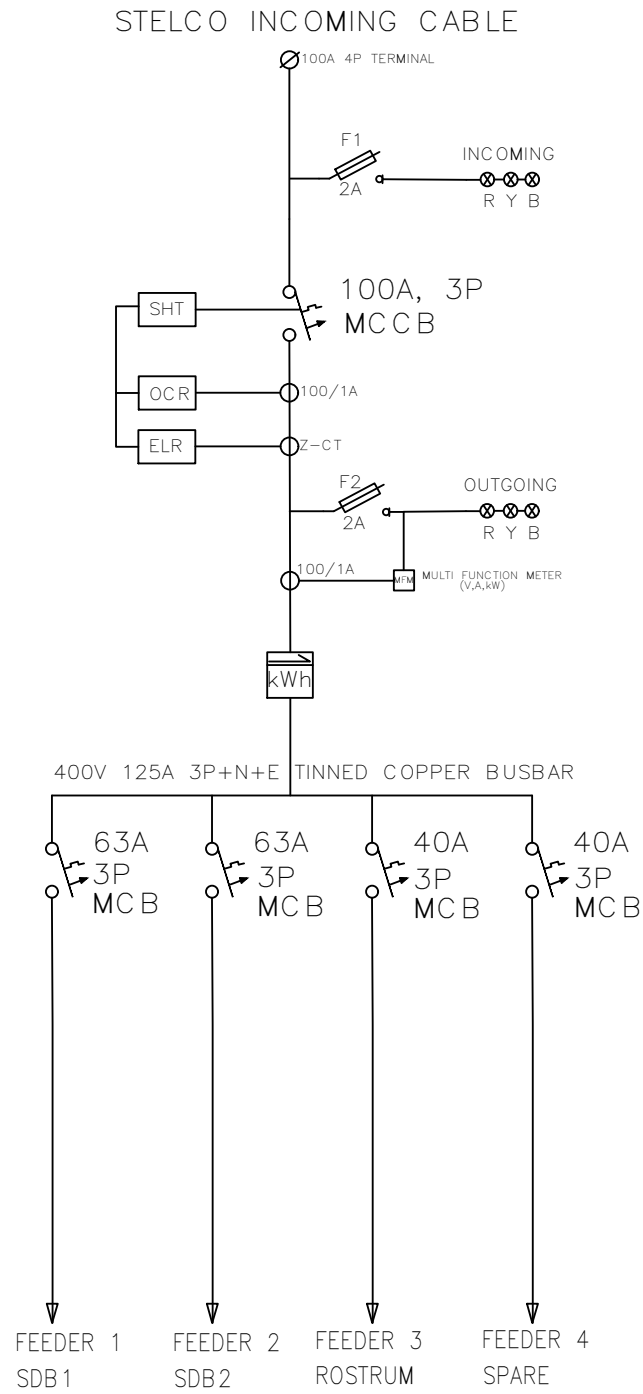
STELCO INCOMING CABLE

100A 4P TERMINAL

F1
2A

INCOMING
R Y B

100A, 3P
MCCB

SHT

OCR

100/1A

ELR

Z-CT

F2
2A

OUTGOING
R Y B

100/1A

MFM

MULTI FUNCTION METER (V,A,kW)

kWh

400V 125A 3P+N+E TINNED COPPER BUSBAR

63A
3P
MCB

63A
3P
MCB

40A
3P
MCB

40A
3P
MCB

FEEDER 1
SDB1

FEEDER 2
SDB2

FEEDER 3
ROSTRUM

FEEDER 4
SPARE